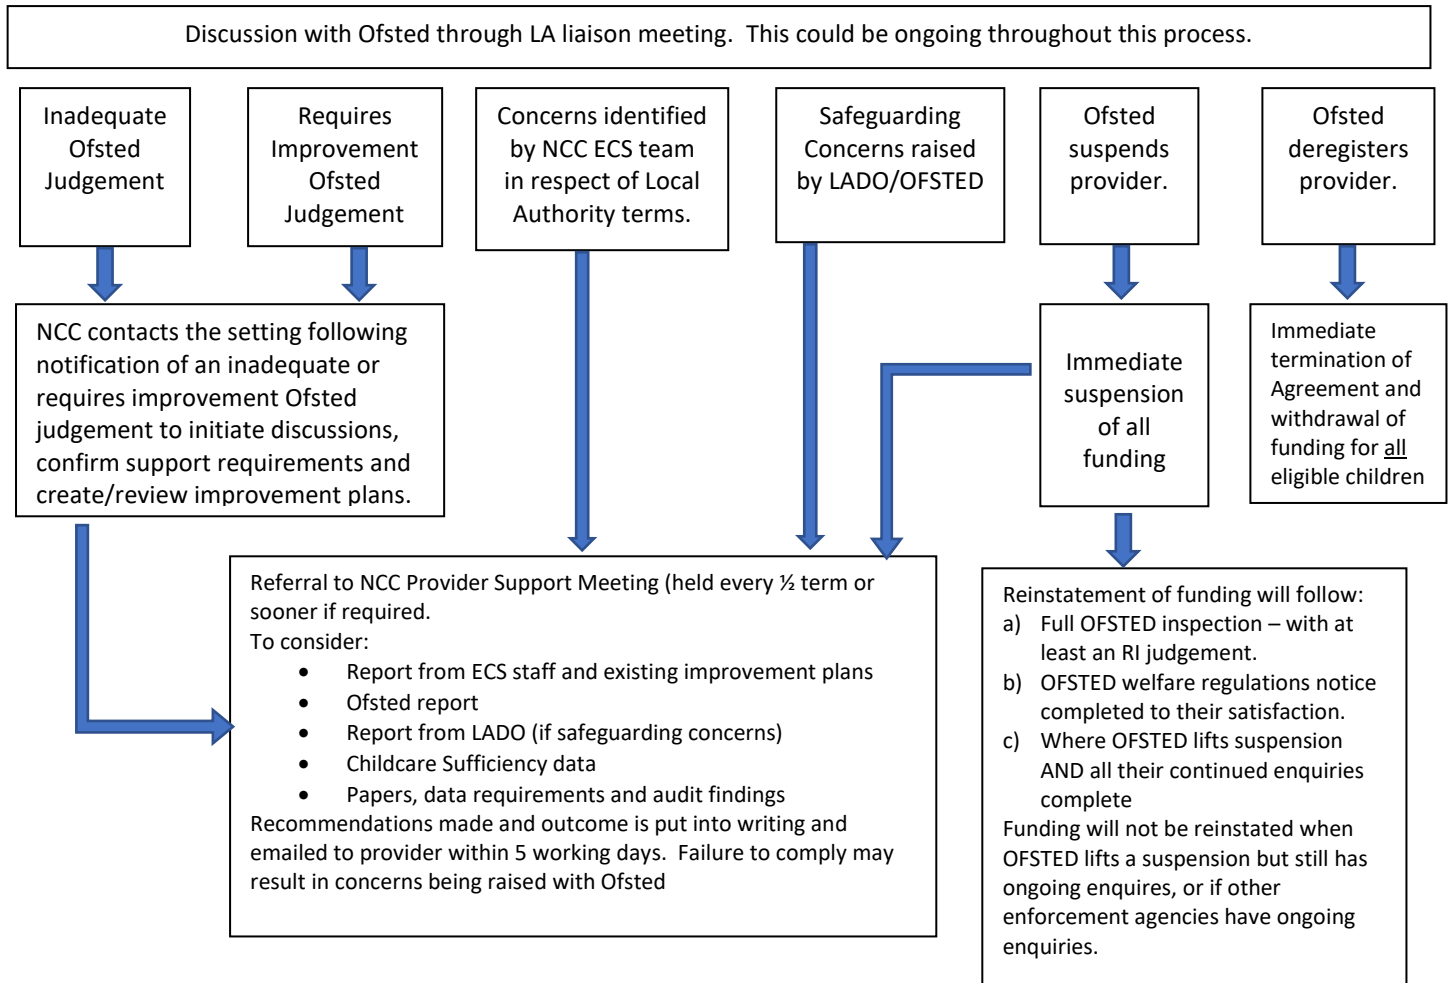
Discussion with Ofsted through LA liaison meeting. This could be ongoing throughout this process.

Inadequate Ofsted Judgement

Requires Improvement Ofsted Judgement

Concerns identified by NCC ECS team in respect of Local Authority terms.

Safeguarding Concerns raised by LADO/OFSTED

Ofsted suspends provider.

Ofsted deregisters provider.

NCC contacts the setting following notification of an inadequate or requires improvement Ofsted judgement to initiate discussions, confirm support requirements and create/review improvement plans.

Immediate suspension of all funding

Immediate termination of Agreement and withdrawal of funding for all eligible children

Referral to NCC Provider Support Meeting (held every ½ term or sooner if required.
To consider:
- Report from ECS staff and existing improvement plans
- Ofsted report
- Report from LADO (if safeguarding concerns)
- Childcare Sufficiency data
- Papers, data requirements and audit findings
Recommendations made and outcome is put into writing and emailed to provider within 5 working days. Failure to comply may result in concerns being raised with Ofsted

Reinstatement of funding will follow:
a) Full OFSTED inspection – with at least an RI judgement.
b) OFSTED welfare regulations notice completed to their satisfaction.
c) Where OFSTED lifts suspension AND all their continued enquiries complete
Funding will not be reinstated when OFSTED lifts a suspension but still has ongoing enquires, or if other enforcement agencies have ongoing enquiries.